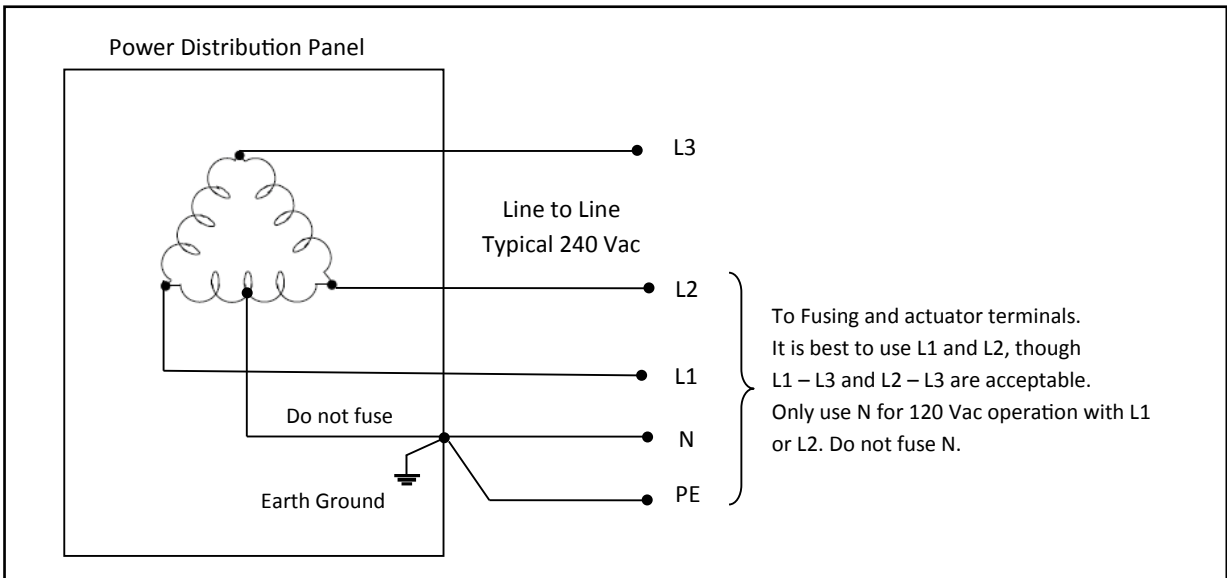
Power Distribution Panel

L3

Line to Line
Typical 240 Vac

L2

L1

Do not fuse

N

Earth Ground

PE

To Fusing and actuator terminals. It is best to use L1 and L2, though L1 – L3 and L2 – L3 are acceptable. Only use N for 120 Vac operation with L1 or L2. Do not fuse N.